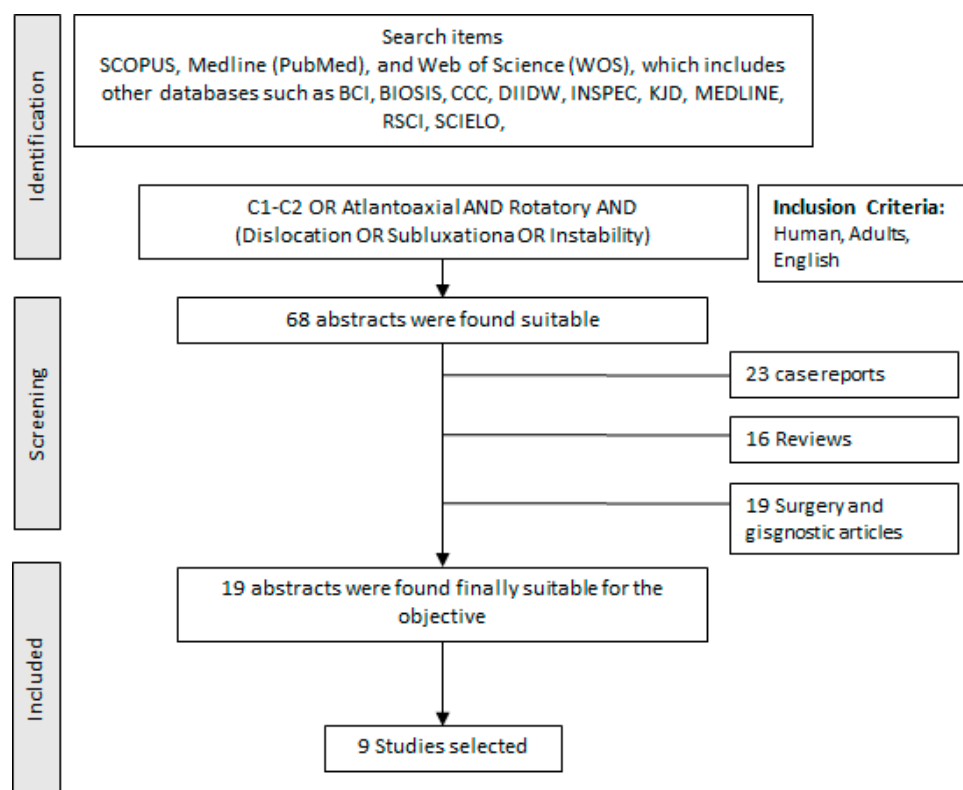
Identification

Search items
SCOPUS, Medline (PubMed), and Web of Science (WOS), which includes other databases such as BCI, BIOSIS, CCC, DIIDW, INSPEC, KJD, MEDLINE, RSCI, SCIELO,

C1-C2 OR Atlantoaxial AND Rotatory AND (Dislocation OR Subluxationa OR Instability)

Inclusion Criteria:
Human, Adults, English

Screening

68 abstracts were found suitable

23 case reports

16 Reviews

19 Surgery and gisgnostic articles

Included

19 abstracts were found finally suitable for the objective

9 Studies selected